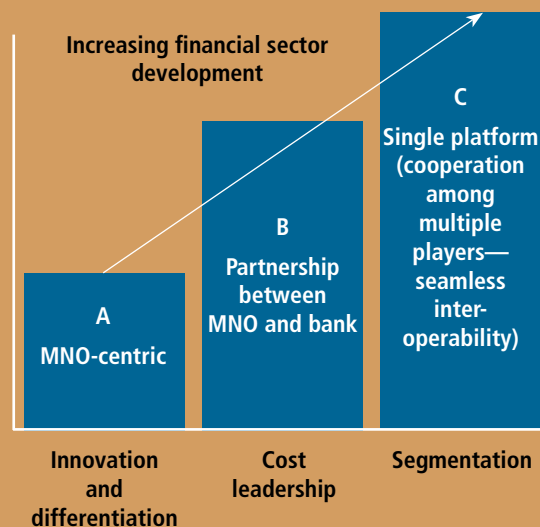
Increasing financial sector development

A
MNO-centric

B
Partnership between MNO and bank

C
Single platform (cooperation among multiple players—seamless interoperability)

Innovation and differentiation

Cost leadership

Segmentation